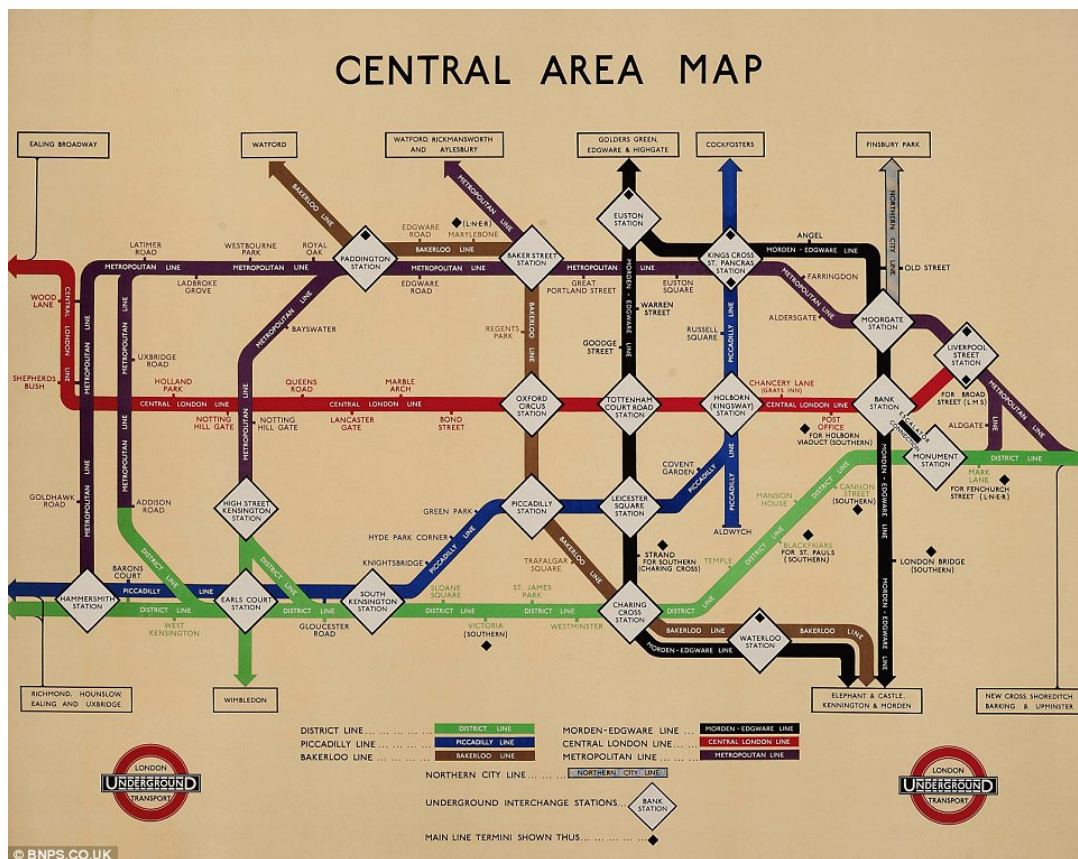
CENTRAL AREA MAP

EALING BROADWAY

WATFORD

WATFORD, RICKMANSWORTH AND AYLESBURY

GOLDERS GREEN, EDGWARE & HIGHGATE

COCKFOSTERS

FINSBURY PARK

BAKERLOO LINE

METROPOLITAN LINE

NORTHERN CITY LINE

EUSTON STATION

KINGS CROSS ST. PANCRAS STATION

ANGEL

MORDEN - EDGWARE LINE

OLD STREET

LATIMER ROAD

WESTBOURNE PARK

ROYAL OAK

PADDINGTON STATION

EDGWARE ROAD

(L-N-E-R) MARYLEBONE

BAKERLOO LINE

BAKER STREET STATION

METROPOLITAN LINE

METROPOLITAN LINE

METROPOLITAN LINE

MORDEN - EDGWARE LINE

GREAT PORTLAND STREET

EUSTON SQUARE

FARRINGDON

WOOD LANE

CENTRAL LONDON LINE

LADBROKE GROVE

EDGWARE ROAD

WARREN STREET

METROPOLITAN LINE

ALDERSGATE

MOORGATE STATION

BAYSWATER

REGENTS PARK

RUSSELL SQUARE

UXBRIDGE ROAD

GOODGE STREET

LIVERPOOL STREET STATION

SHEPHERDS BUSH

HOLLAND PARK

QUEENS ROAD

MARBLE ARCH

PICCADILLY LINE

CHANCERY LANE (GRAYS INN)

OXFORD CIRCUS STATION

TOTTENHAM COURT ROAD STATION

HOLBORN (KINGSWAY) STATION

BANK STATION

FOR BROAD STREET (L M S)

CENTRAL LONDON LINE

CENTRAL LONDON LINE

CENTRAL LONDON LINE

NOTTING HILL GATE

NOTTING HILL GATE

LANCASTER GATE

BOND STREET

POST OFFICE

FOR HOLBORN VIADUCT (SOUTHERN)

ESCALATOR CONNECTION

ALDGATE

MONUMENT STATION

COVENT GARDEN

DISTRICT LINE

MARK LANE

FOR FENCHURCH STREET (L N E R)

GOLDHAWK ROAD

ADDISON ROAD

HIGH STREET KENSINGTON STATION

GREEN PARK

PICCADILLY STATION

LEICESTER SQUARE STATION

MANSION HOUSE

CANNON STREET (SOUTHERN)

ALDWYCH

HYDE PARK CORNER

KNIGHTSBRIDGE

STRAND FOR SOUTHERN (CHARING CROSS)

TEMPLE

BLACKFRIARS FOR ST. PAULS (SOUTHERN)

LONDON BRIDGE (SOUTHERN)

BARONS COURT

TRAFALGAR SQUARE

HAMMERSMITH STATION

EARLS COURT STATION

SOUTH KENSINGTON STATION

SLOANE SQUARE

ST. JAMES PARK

CHARING CROSS STATION

DISTRICT LINE

PICCADILLY

WEST KENSINGTON

GLOUCESTER ROAD

VICTORIA (SOUTHERN)

WESTMINSTER

BAKERLOO LINE

WATERLOO STATION

BAKERLOO LINE

MORDEN - EDGWARE LINE

RICHMOND, HOUNSLOW EALING AND UXBRIDGE

WIMBLEDON

ELEPHANT & CASTLE, KENNINGTON & MORDEN

NEW CROSS, SHOREDITCH BARKING & UPMINSTER

DISTRICT LINE ........ DISTRICT LINE

PICCADILLY LINE ........ PICCADILLY LINE

BAKERLOO LINE ........ BAKERLOO LINE

MORDEN-EDGWARE LINE ........ MORDEN - EDGWARE LINE

CENTRAL LONDON LINE ........ CENTRAL LONDON LINE

METROPOLITAN LINE ........ METROPOLITAN LINE

NORTHERN CITY LINE ........ NORTHERN CITY LINE

UNDERGROUND INTERCHANGE STATIONS........ BANK STATION

MAIN LINE TERMINI SHOWN THUS........

LONDON UNDERGROUND TRANSPORT

LONDON UNDERGROUND TRANSPORT

© BNPS.CO.UK